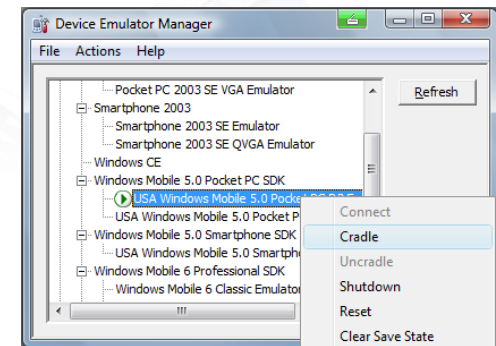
Device Emulator Manager

File Actions Help

Pocket PC 2003 SE VGA Emulator
Smartphone 2003
Smartphone 2003 SE Emulator
Smartphone 2003 SE QVGA Emulator
Windows CE
Windows Mobile 5.0 Pocket PC SDK
USA Windows Mobile 5.0 Pocke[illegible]
USA Windows Mobile 5.0 Pocket P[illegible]
Windows Mobile 5.0 Smartphone SDK
USA Windows Mobile 5.0 Smartph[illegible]
Windows Mobile 6 Professional SDK
Windows Mobile 6 Classic Emulator

Refresh

Connect
Cradle
Uncradle
Shutdown
Reset
Clear Save State